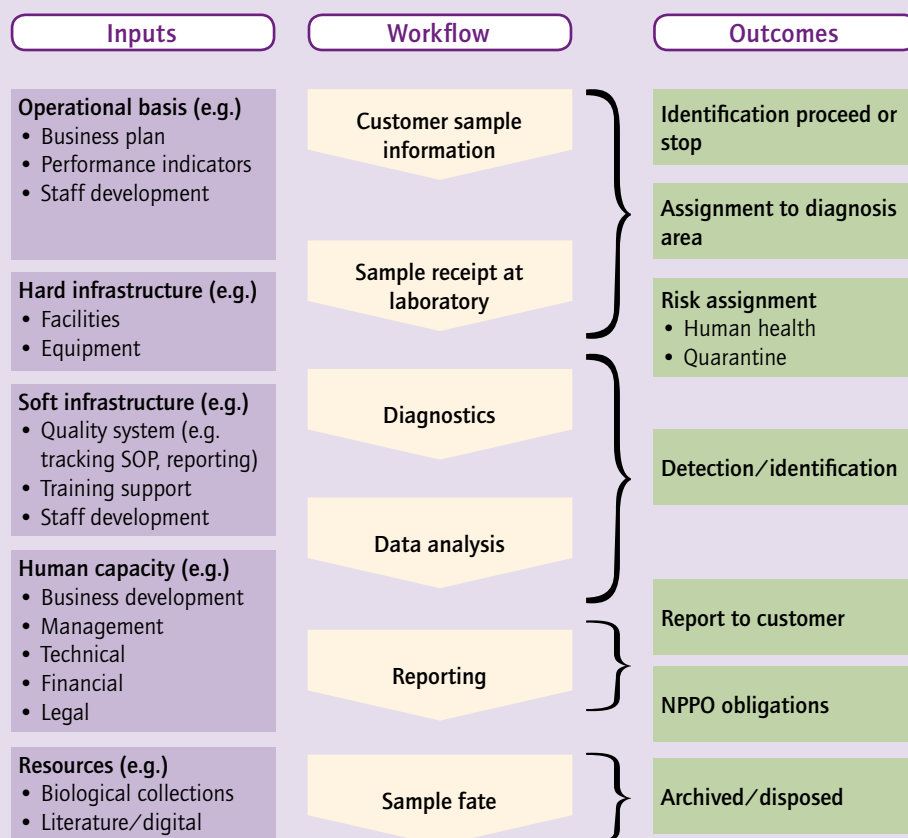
Inputs

Operational basis (e.g.)
• Business plan
• Performance indicators
• Staff development

Hard infrastructure (e.g.)
• Facilities
• Equipment

Soft infrastructure (e.g.)
• Quality system (e.g. tracking SOP, reporting)
• Training support
• Staff development

Human capacity (e.g.)
• Business development
• Management
• Technical
• Financial
• Legal

Resources (e.g.)
• Biological collections
• Literature/digital

Workflow

Customer sample information

Sample receipt at laboratory

Diagnostics

Data analysis

Reporting

Sample fate

Outcomes

Identification proceed or stop

Assignment to diagnosis area

Risk assignment
• Human health
• Quarantine

Detection/identification

Report to customer

NPPO obligations

Archived/disposed